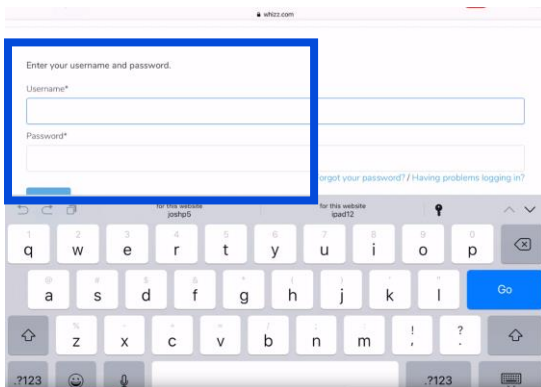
whizz.com

Enter your username and password.

Username*

Password*

orgot your password? / Having problems logging in?

for this website
joshp5

for this website
ipad12

1 q
2 w
3 e
4 r
5 t
6 y
7 u
8 i
9 o
0 p

@ a
# s
$ d
& f
* g
( h
) j
' k
" l

Go

% z
- x
+ c
= v
/ b
; n
: m
! ,
? .

.?123
.?123